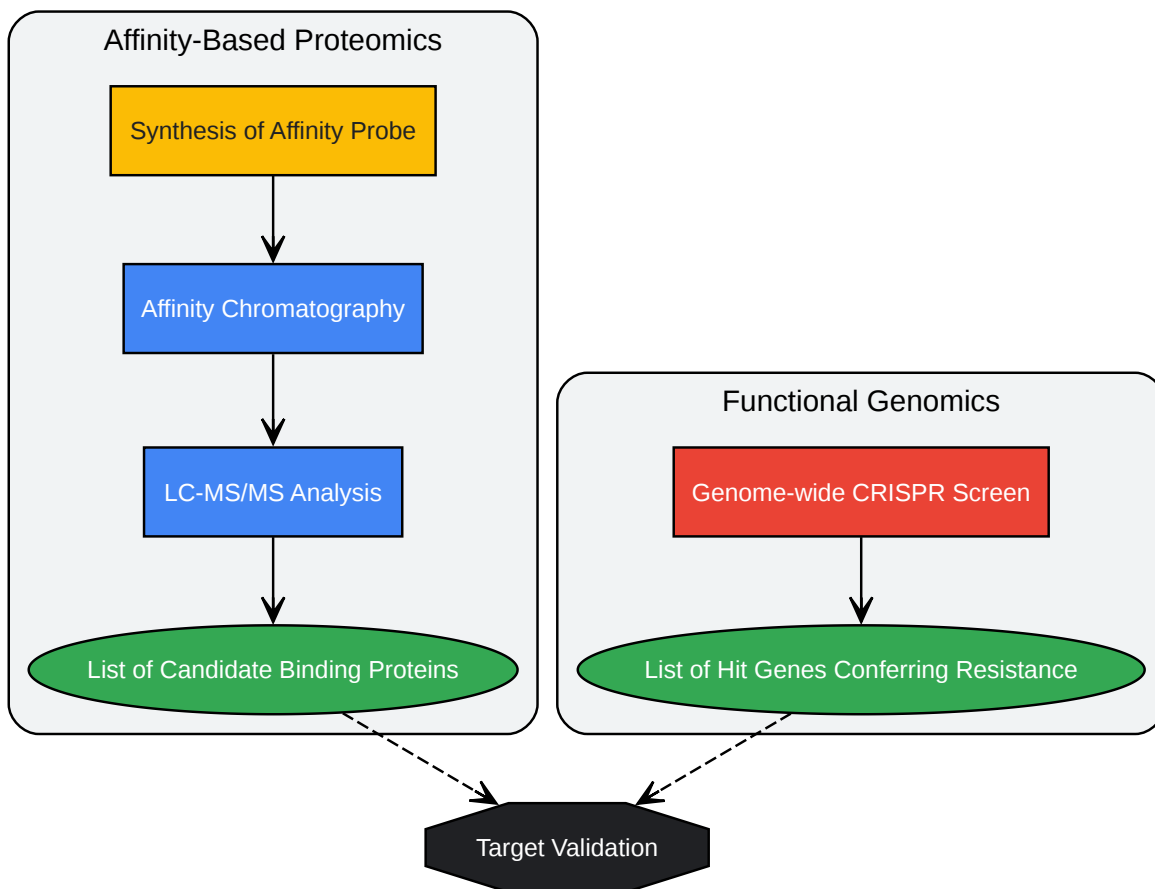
Affinity-Based Proteomics

Synthesis of Affinity Probe

Affinity Chromatography

LC-MS/MS Analysis

List of Candidate Binding Proteins

Functional Genomics

Genome-wide CRISPR Screen

List of Hit Genes Conferring Resistance

Target Validation